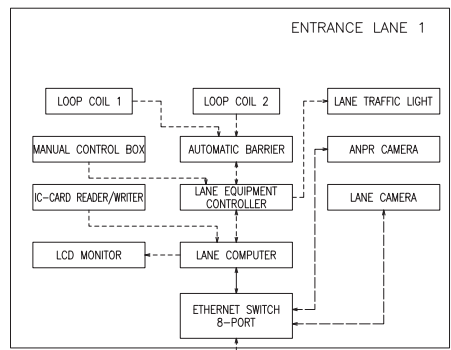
ENTRANCE LANE 1

LOOP COIL 1

LOOP COIL 2

LANE TRAFFIC LIGHT

MANUAL CONTROL BOX

AUTOMATIC BARRIER

ANPR CAMERA

IC-CARD READER/WRITER

LANE EQUIPMENT CONTROLLER

LANE CAMERA

LCD MONITOR

LANE COMPUTER

ETHERNET SWITCH 8-PORT